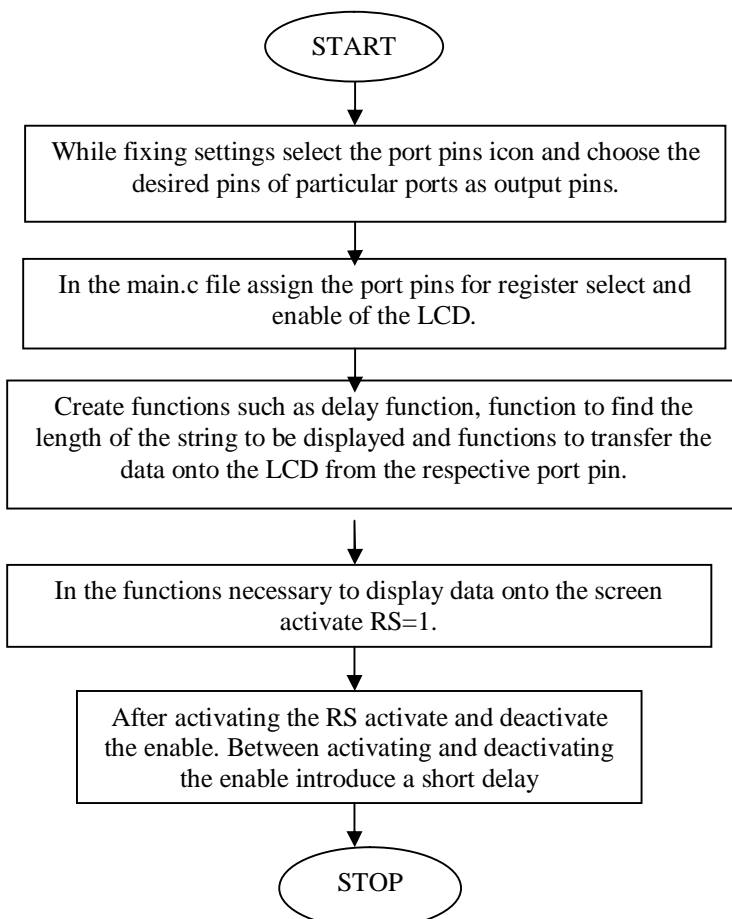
START

While fixing settings select the port pins icon and choose the desired pins of particular ports as output pins.

In the main.c file assign the port pins for register select and enable of the LCD.

Create functions such as delay function, function to find the length of the string to be displayed and functions to transfer the data onto the LCD from the respective port pin.

In the functions necessary to display data onto the screen activate RS=1.

After activating the RS activate and deactivate the enable. Between activating and deactivating the enable introduce a short delay

STOP